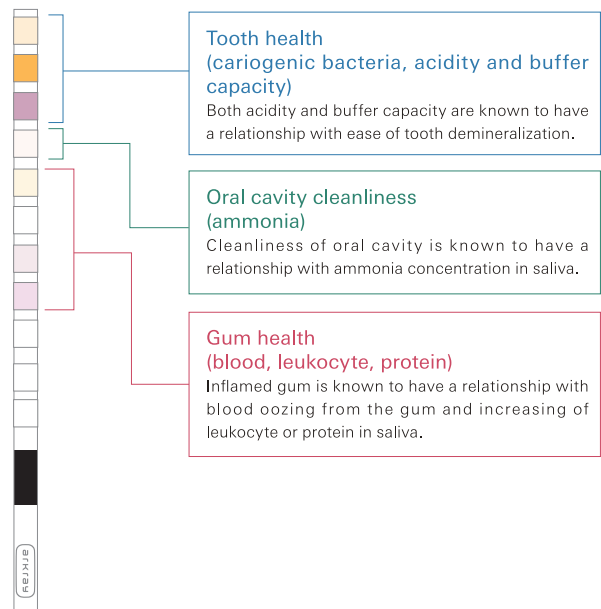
Tooth health
(cariogenic bacteria, acidity and buffer capacity)
Both acidity and buffer capacity are known to have a relationship with ease of tooth demineralization.

Oral cavity cleanliness
(ammonia)
Cleanliness of oral cavity is known to have a relationship with ammonia concentration in saliva.

Gum health
(blood, leukocyte, protein)
Inflamed gum is known to have a relationship with blood oozing from the gum and increasing of leukocyte or protein in saliva.

arkray